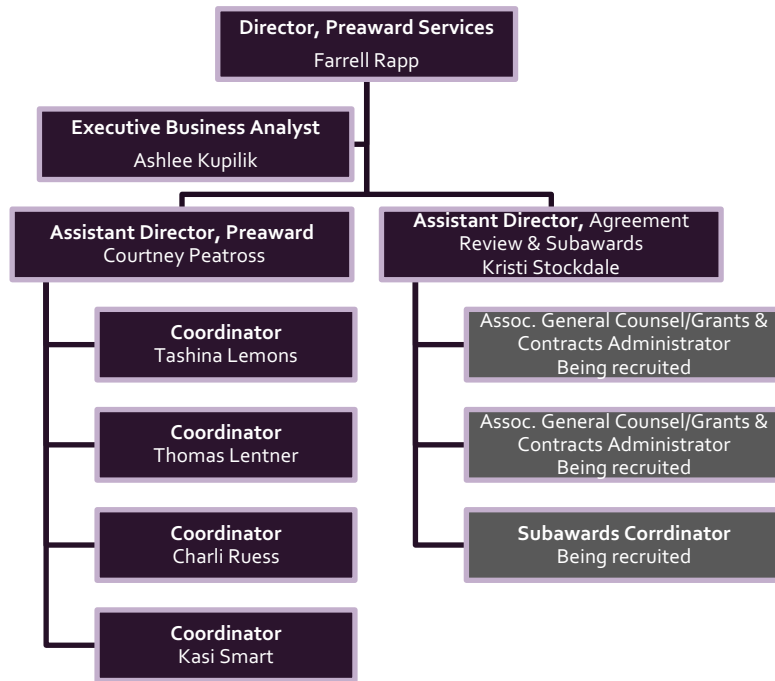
Director, Preaward Services
Farrell Rapp

Executive Business Analyst
Ashlee Kupilik

Assistant Director, Preaward
Courtney Peatross

Coordinator
Tashina Lemons

Coordinator
Thomas Lentner

Coordinator
Charli Ruess

Coordinator
Kasi Smart

Assistant Director, Agreement Review & Subawards
Kristi Stockdale

Assoc. General Counsel/Grants & Contracts Administrator
Being recruited

Assoc. General Counsel/Grants & Contracts Administrator
Being recruited

Subawards Corrdinator
Being recruited